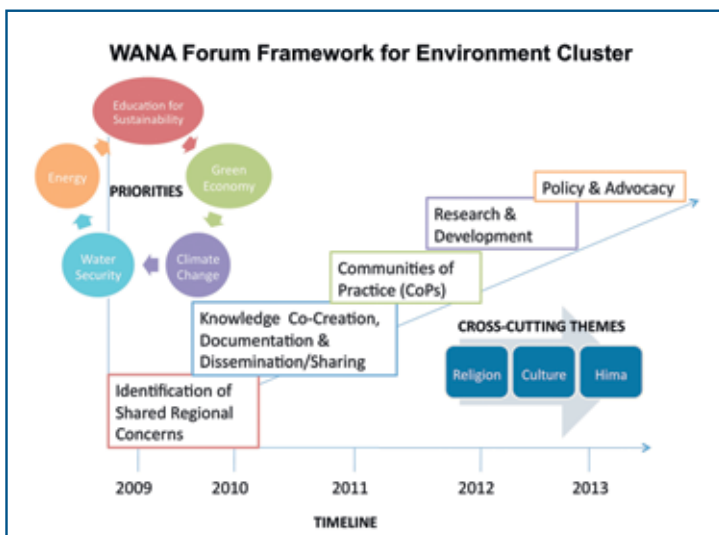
WANA Forum Framework for Environment Cluster

Education for Sustainability

Green Economy

Climate Change

Water Security

Energy

PRIORITIES

Policy & Advocacy

Research & Development

Communities of Practice (CoPs)

Knowledge Co-Creation, Documentation & Dissemination/Sharing

CROSS-CUTTING THEMES

Religion

Culture

Hima

Identification of Shared Regional Concerns

2009

2010

2011

2012

2013

TIMELINE